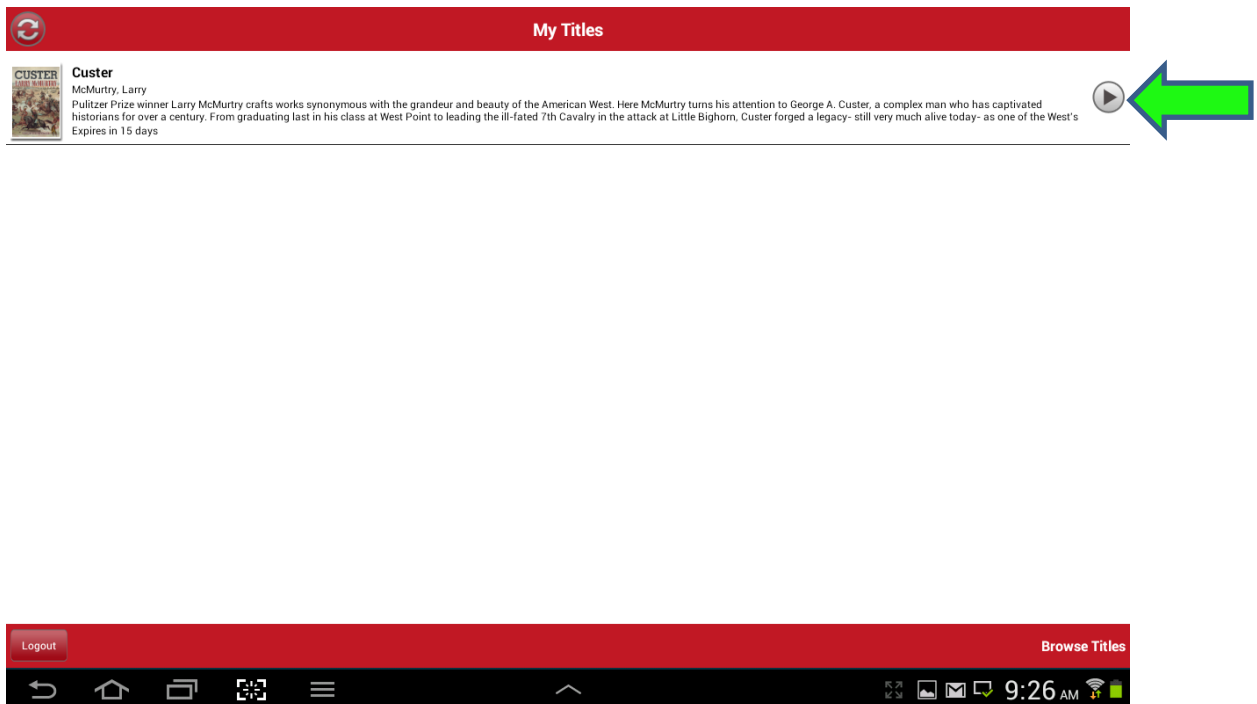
My Titles

CUSTER
LARRY McMURTRY

Custer
McMurtry, Larry
Pulitzer Prize winner Larry McMurtry crafts works synonymous with the grandeur and beauty of the American West. Here McMurtry turns his attention to George A. Custer, a complex man who has captivated historians for over a century. From graduating last in his class at West Point to leading the ill-fated 7th Cavalry in the attack at Little Bighorn, Custer forged a legacy- still very much alive today- as one of the West's
Expires in 15 days

Logout

Browse Titles

9:26 AM